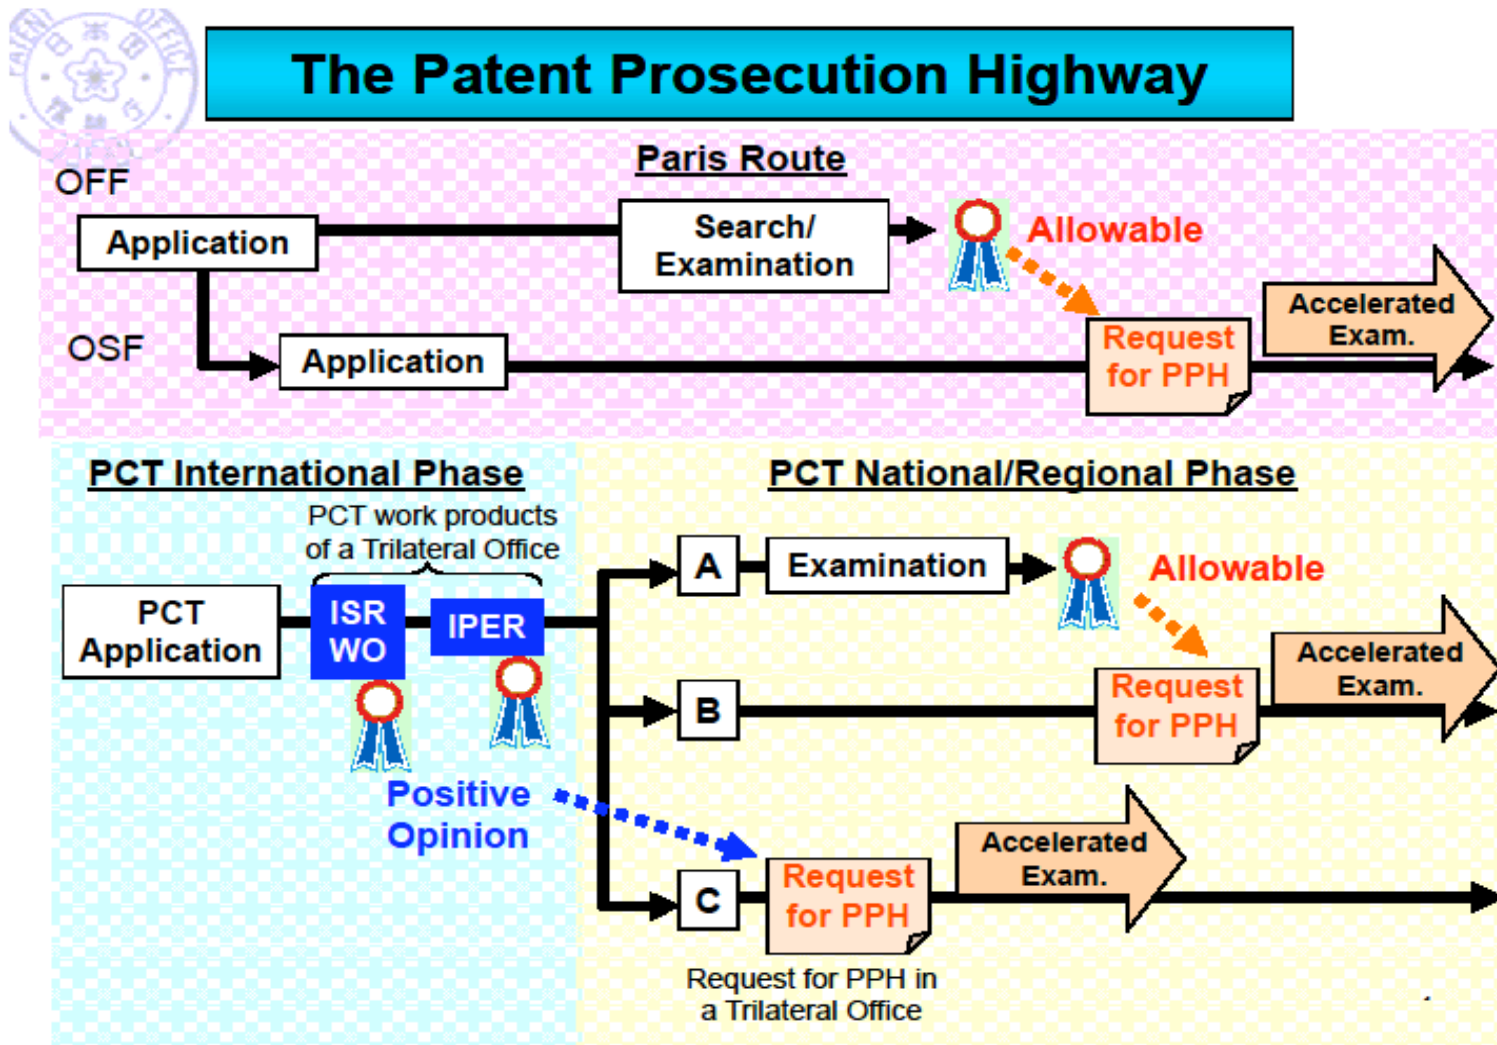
The Patent Prosecution Highway

Paris Route

OFF

Application

Search/ Examination

Allowable

OSF

Application

Request for PPH

Accelerated Exam.

PCT International Phase

PCT National/Regional Phase

PCT work products of a Trilateral Office

PCT Application

ISR WO

IPER

Positive Opinion

A

Examination

Allowable

Request for PPH

Accelerated Exam.

B

C

Request for PPH

Accelerated Exam.

Request for PPH in a Trilateral Office